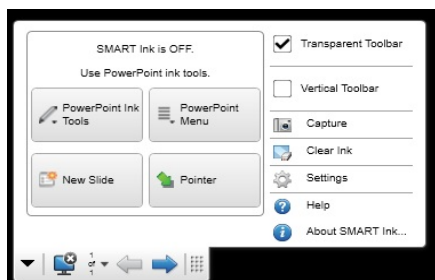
SMART Ink is OFF.

Use PowerPoint ink tools.

PowerPoint Ink Tools

PowerPoint Menu

New Slide

Pointer

Transparent Toolbar

Vertical Toolbar

Capture

Clear Ink

Settings

Help

About SMART Ink...

1 of 1